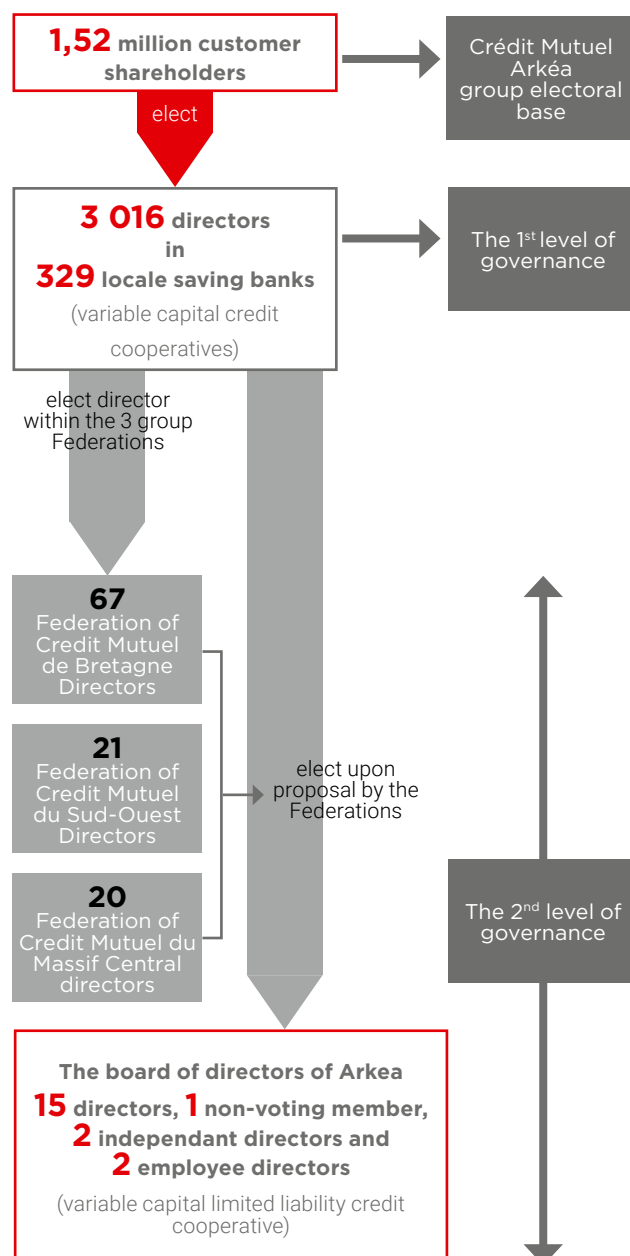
1,52 million customer shareholders

elect

Crédit Mutuel Arkéa group electoral base

3 016 directors in 329 locale saving banks

(variable capital credit cooperatives)

The 1$^{st}$ level of governance

elect director within the 3 group Federations

67
Federation of Credit Mutuel de Bretagne Directors

21
Federation of Credit Mutuel du Sud-Ouest Directors

20
Federation of Credit Mutuel du Massif Central directors

elect upon proposal by the Federations

The 2$^{nd}$ level of governance

The board of directors of Arkea

15 directors, 1 non-voting member, 2 independant directors and 2 employee directors

(variable capital limited liability credit cooperative)